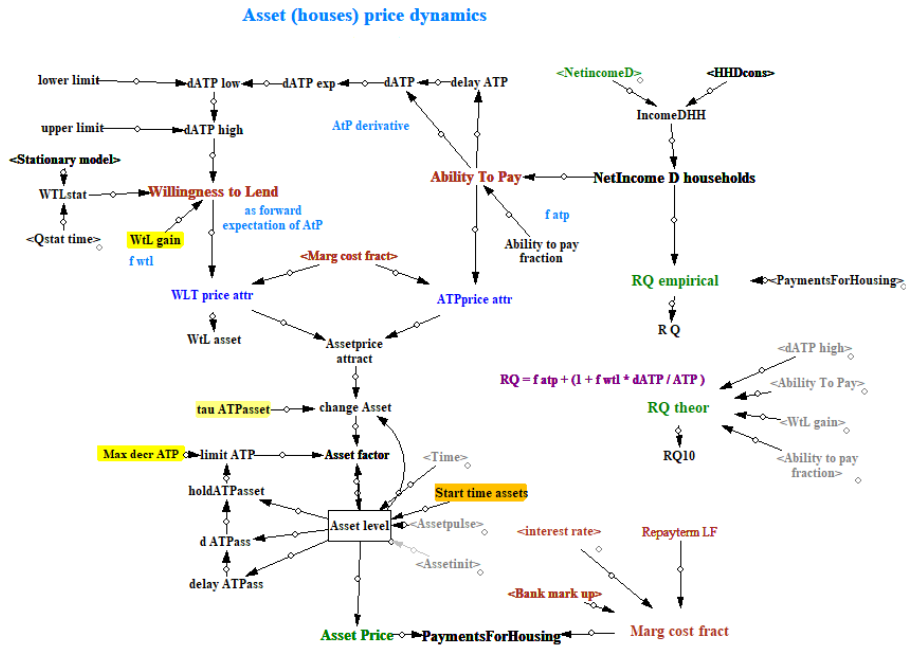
Asset (houses) price dynamics

lower limit
dATP low
dATP exp
dATP
delay ATP
upper limit
dATP high
<Stationary model>
WTLstat
Willingness to Lend
<Qstat time>
WtL gain
f wtl
as forward expectation of AtP
AtP derivative
Ability To Pay
f atp
Ability to pay fraction
<NetincomeD>
<HHDcons>
IncomeDHH
NetIncome D households
RQ empirical
<PaymentsForHousing>
R Q
<Marg cost fract>
WLT price attr
ATPprice attr
WtL asset
Assetprice attract
tau ATPasset
change Asset
Max decr ATP
limit ATP
Asset factor
<Time>
holdATPasset
Start time assets
Asset level
<Assetpulse>
d ATPass
<Assetinit>
delay ATPass
Asset Price
PaymentsForHousing
RQ = f atp + (1 + f wtl * dATP / ATP )
<dATP high>
<Ability To Pay>
RQ theor
<WtL gain>
RQ10
<Ability to pay fraction>
<interest rate>
Repayterm LF
<Bank mark up>
Marg cost fract